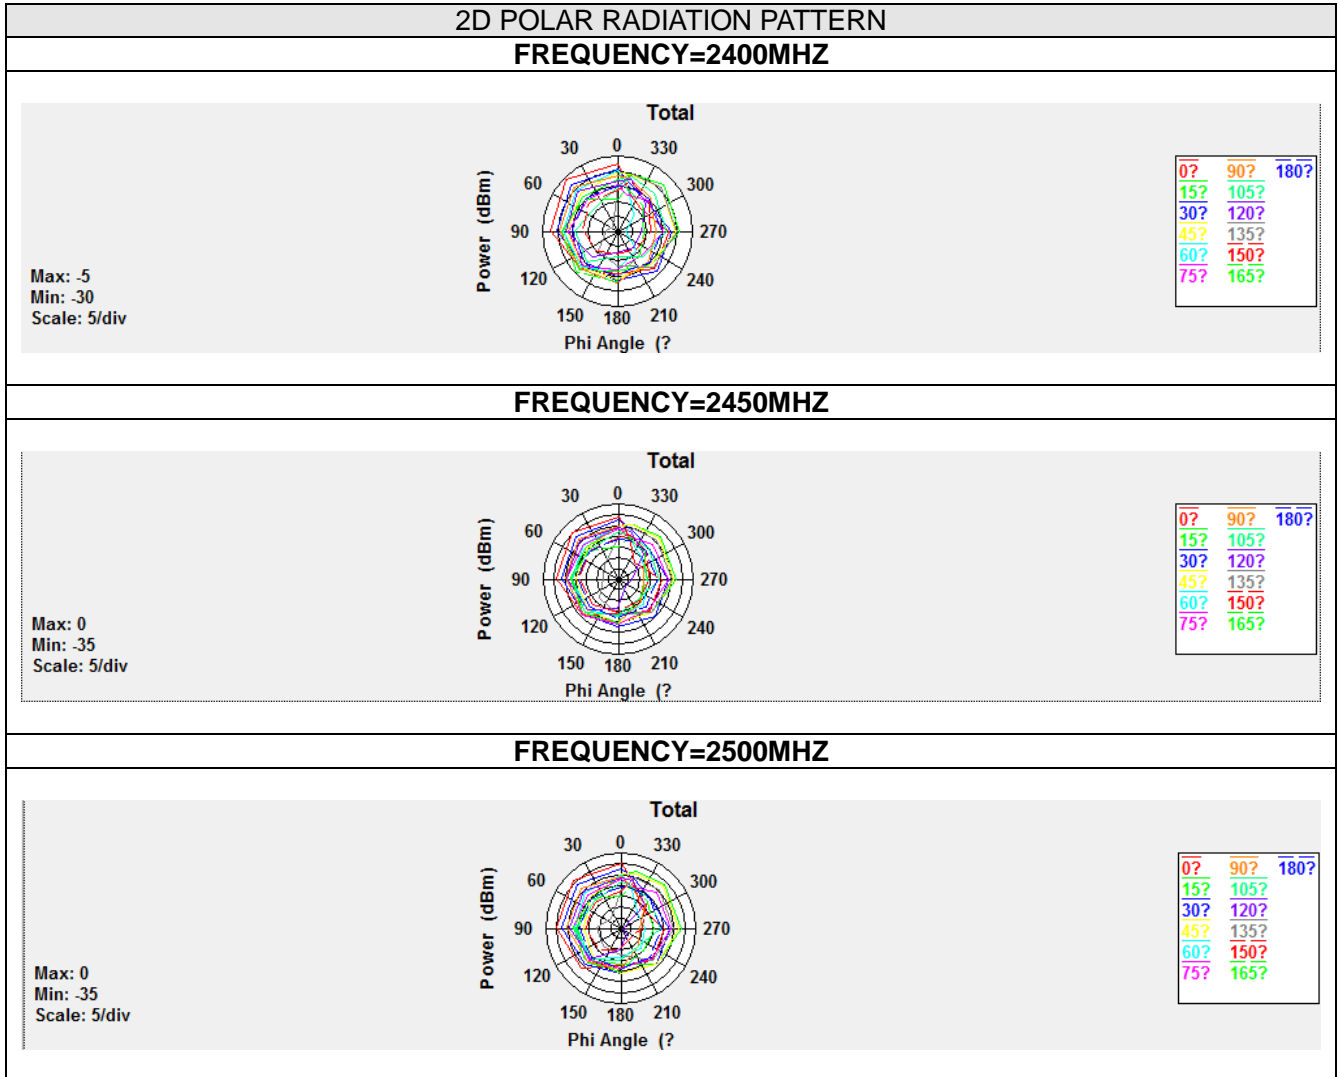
2D POLAR RADIATION PATTERN

FREQUENCY=2400MHZ

Total

30 0 330
60 300
90 270
120 240
150 180 210

Power (dBm)

Phi Angle (?

Max: -5
Min: -30
Scale: 5/div

0? 90? 180?
15? 105?
30? 120?
45? 135?
60? 150?
75? 165?

FREQUENCY=2450MHZ

Total

30 0 330
60 300
90 270
120 240
150 180 210

Power (dBm)

Phi Angle (?

Max: 0
Min: -35
Scale: 5/div

0? 90? 180?
15? 105?
30? 120?
45? 135?
60? 150?
75? 165?

FREQUENCY=2500MHZ

Total

30 0 330
60 300
90 270
120 240
150 180 210

Power (dBm)

Phi Angle (?

Max: 0
Min: -35
Scale: 5/div

0? 90? 180?
15? 105?
30? 120?
45? 135?
60? 150?
75? 165?